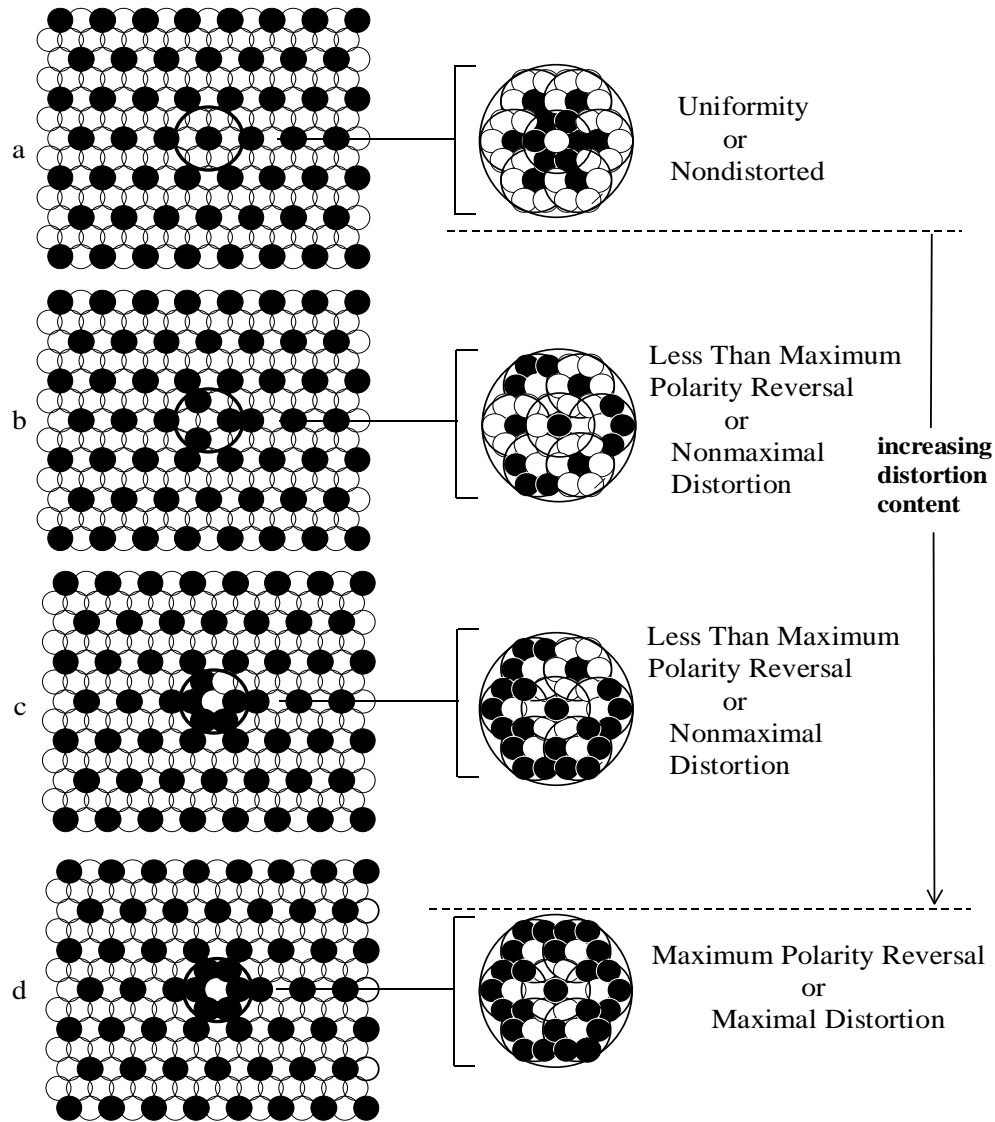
a

Uniformity
or
Nondistorted

b

Less Than Maximum
Polarity Reversal
or
Nonmaximal
Distortion

increasing
distortion
content

c

Less Than Maximum
Polarity Reversal
or
Nonmaximal
Distortion

d

Maximum Polarity Reversal
or
Maximal Distortion